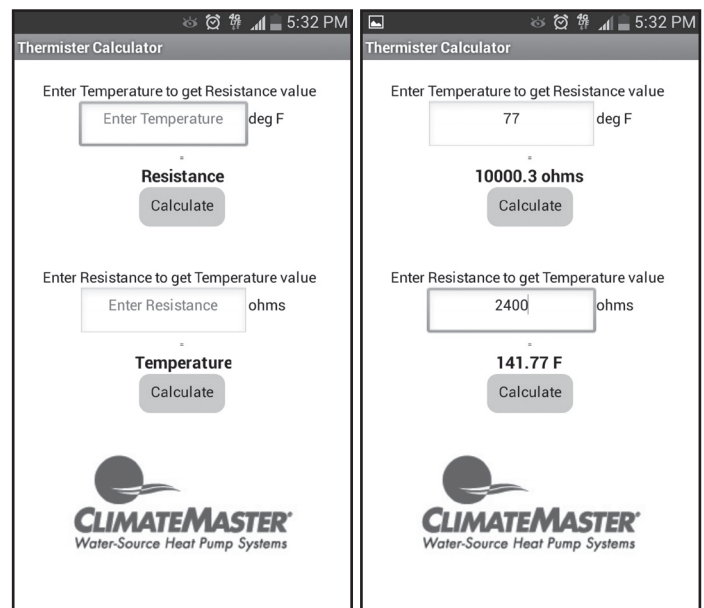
5:32 PM

Thermister Calculator

Enter Temperature to get Resistance value

Enter Temperature deg F

=

Resistance

Calculate

Enter Resistance to get Temperature value

Enter Resistance ohms

=

Temperature

Calculate

CLIMATEMASTER®
Water-Source Heat Pump Systems

5:32 PM

Thermister Calculator

Enter Temperature to get Resistance value

77 deg F

=

10000.3 ohms

Calculate

Enter Resistance to get Temperature value

2400 ohms

=

141.77 F

Calculate

CLIMATEMASTER®
Water-Source Heat Pump Systems